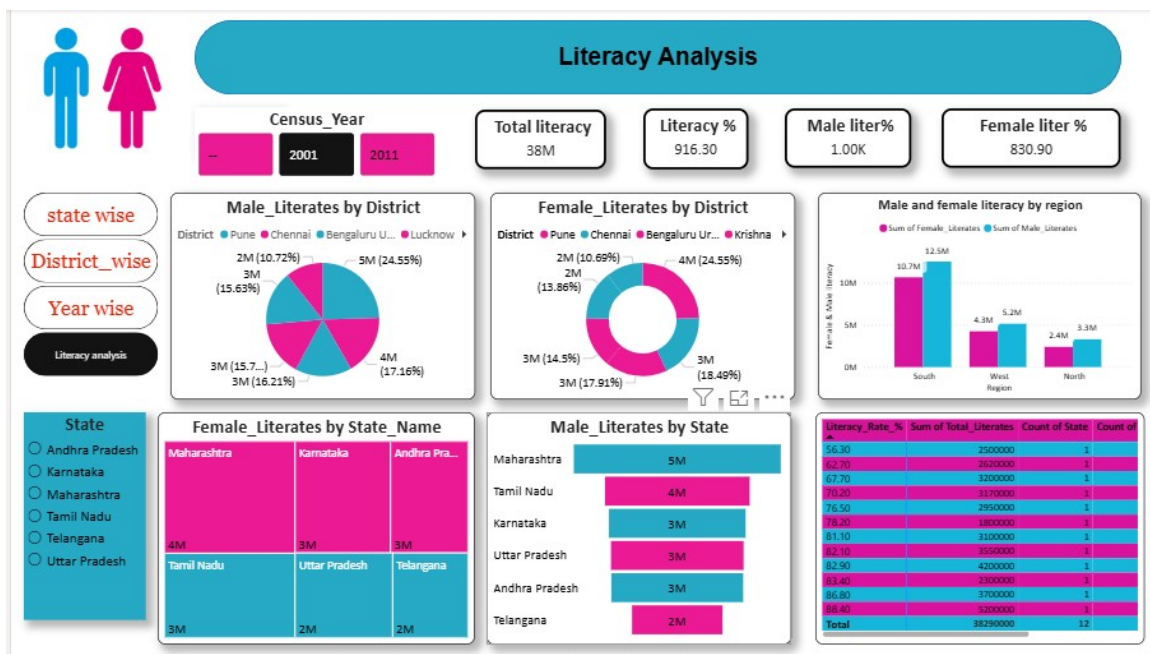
Literacy Analysis

Census_Year

--

2001

2011

Total literacy
38M

Literacy %
916.30

Male liter%
1.00K

Female liter %
830.90

state wise

District_wise

Year wise

Literacy analysis

Male_Literates by District

District ● Pune ● Chennai ● Bengaluru U... ● Lucknow

2M (10.72%)
3M (15.63%)
5M (24.55%)
4M (17.16%)
3M (15.7...)
3M (16.21%)

Female_Literates by District

District ● Pune ● Chennai ● Bengaluru Ur... ● Krishna

2M (10.69%)
2M (13.86%)
4M (24.55%)
3M (18.49%)
3M (14.5%)
3M (17.91%)

Male and female literacy by region

● Sum of Female_Literates ● Sum of Male_Literates

Female & Male literacy

10M
5M
0M

10.7M
12.5M
4.3M
5.2M
2.4M
3.3M

South
West
North
Region

State

Andhra Pradesh
Karnataka
Maharashtra
Tamil Nadu
Telangana
Uttar Pradesh

Female_Literates by State_Name

Maharashtra 4M
Karnataka 3M
Andhra Pra... 3M
Tamil Nadu 3M
Uttar Pradesh 2M
Telangana 2M

Male_Literates by State

Maharashtra 5M
Tamil Nadu 4M
Karnataka 3M
Uttar Pradesh 3M
Andhra Pradesh 3M
Telangana 2M

| Literacy_Rate_% | Sum of Total_Literates | Count of State | Count of |
|---|---|---|---|
| 56.30 | 2500000 | 1 | |
| 62.70 | 2620000 | 1 | |
| 67.70 | 3200000 | 1 | |
| 70.20 | 3170000 | 1 | |
| 76.50 | 2950000 | 1 | |
| 78.20 | 1800000 | 1 | |
| 81.10 | 3100000 | 1 | |
| 82.10 | 3550000 | 1 | |
| 82.90 | 4200000 | 1 | |
| 83.40 | 2300000 | 1 | |
| 86.80 | 3700000 | 1 | |
| 88.40 | 5200000 | 1 | |
| Total | 38290000 | 12 | |